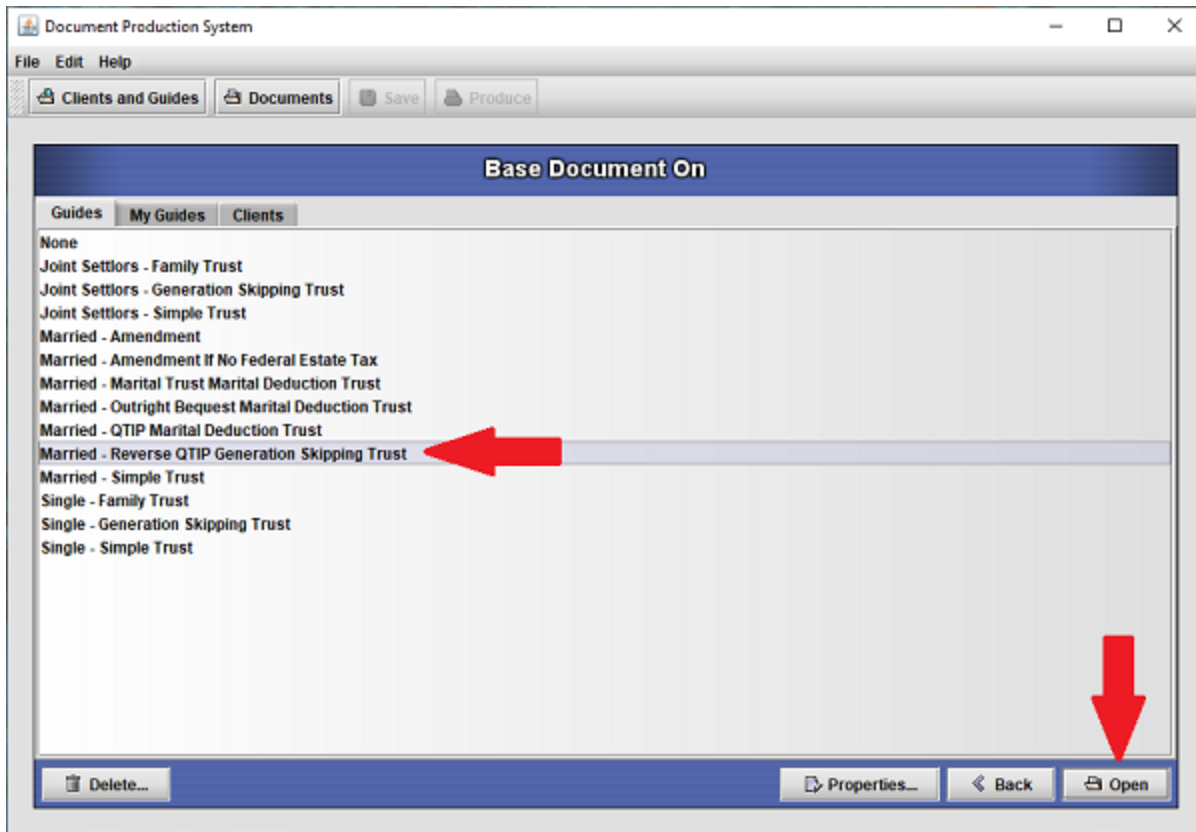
Document Production System

File Edit Help

Clients and Guides Documents Save Produce

Base Document On

Guides My Guides Clients

None
Joint Settlors - Family Trust
Joint Settlors - Generation Skipping Trust
Joint Settlors - Simple Trust
Married - Amendment
Married - Amendment If No Federal Estate Tax
Married - Marital Trust Marital Deduction Trust
Married - Outright Bequest Marital Deduction Trust
Married - QTIP Marital Deduction Trust
Married - Reverse QTIP Generation Skipping Trust
Married - Simple Trust
Single - Family Trust
Single - Generation Skipping Trust
Single - Simple Trust

Delete... Properties... Back Open